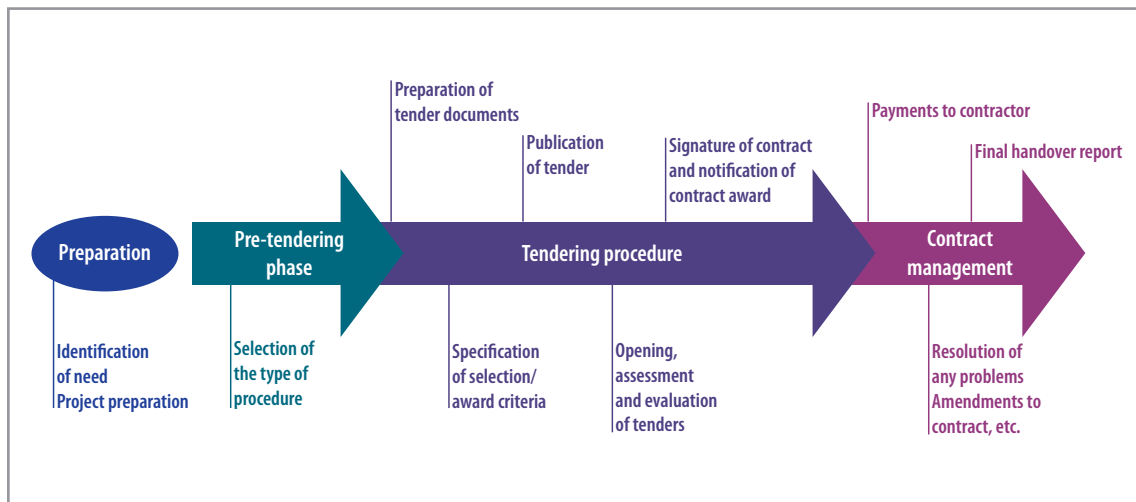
Preparation of tender documents

Publication of tender

Signature of contract and notification of contract award

Payments to contractor

Final handover report

Preparation

Pre-tendering phase

Tendering procedure

Contract management

Identification of need
Project preparation

Selection of the type of procedure

Specification of selection/ award criteria

Opening, assessment and evaluation of tenders

Resolution of any problems
Amendments to contract, etc.